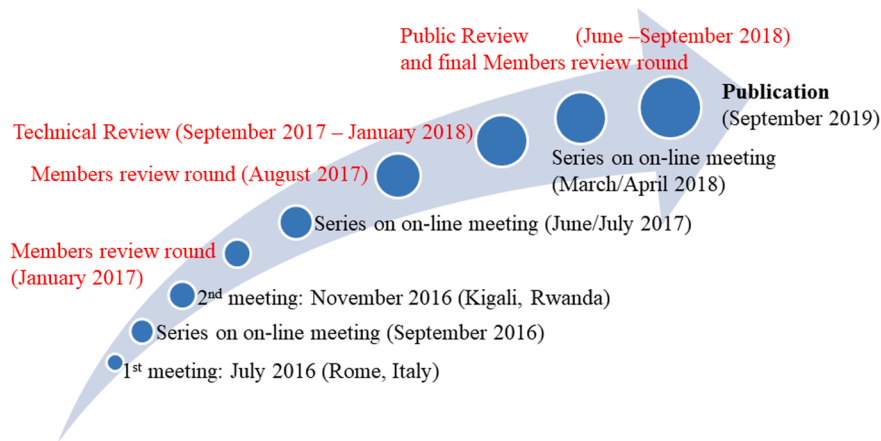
Public Review (June –September 2018)
and final Members review round

Publication
(September 2019)

Technical Review (September 2017 – January 2018)

Series on on-line meeting
(March/April 2018)

Members review round (August 2017)

Series on on-line meeting (June/July 2017)

Members review round
(January 2017)

2$^{nd}$ meeting: November 2016 (Kigali, Rwanda)

Series on on-line meeting (September 2016)

1$^{st}$ meeting: July 2016 (Rome, Italy)